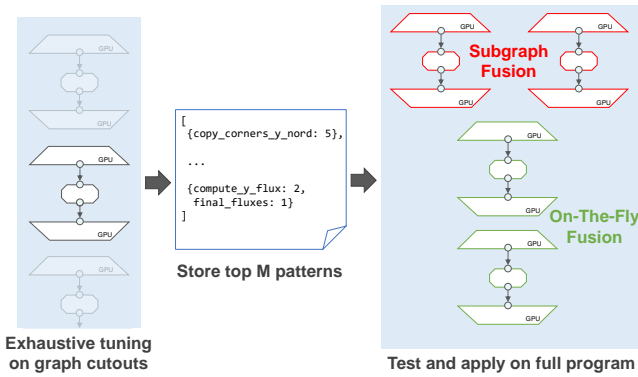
GPU

GPU

GPU

GPU

GPU

GPU

Exhaustive tuning on graph cutouts

[
{copy_corners_y_nord: 5},

...

{compute_y_flux: 2,
final_fluxes: 1}
]

Store top M patterns

GPU

GPU

Subgraph Fusion

GPU

GPU

GPU

GPU

On-The-Fly Fusion

GPU

GPU

Test and apply on full program